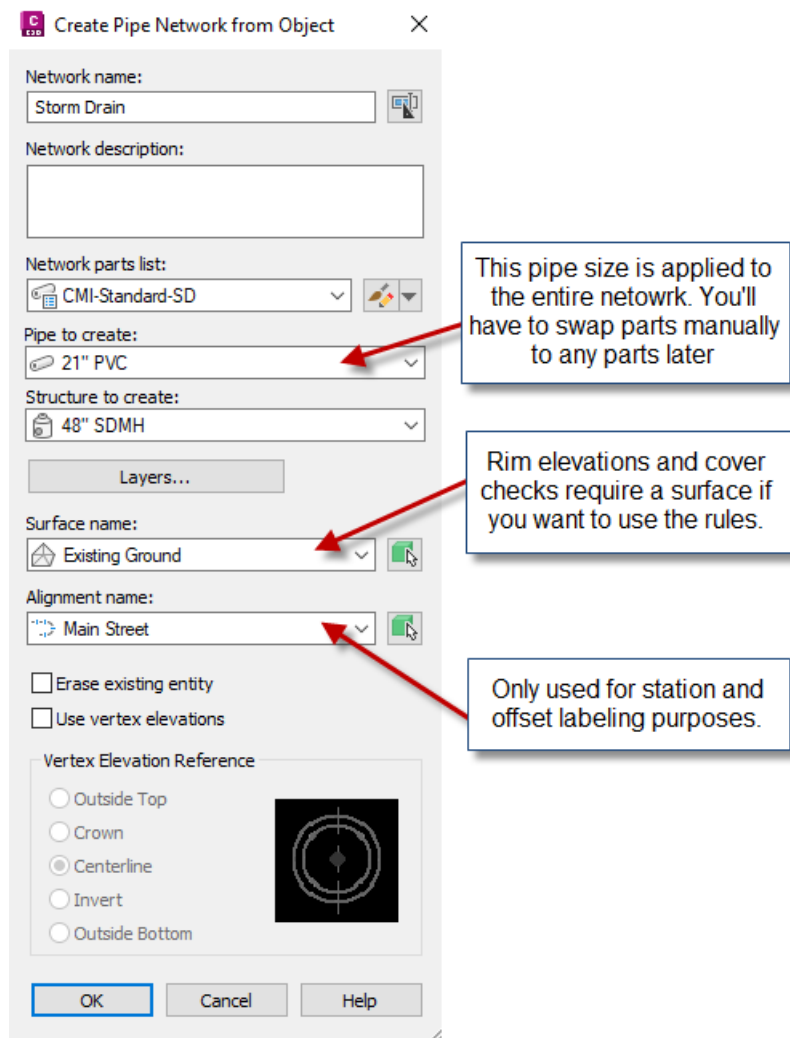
Create Pipe Network from Object

Network name:
Storm Drain

Network description:

Network parts list:
CMI-Standard-SD

Pipe to create:
21" PVC

Structure to create:
48" SDMH

Layers...

Surface name:
Existing Ground

Alignment name:
Main Street

Erase existing entity
Use vertex elevations

Vertex Elevation Reference
Outside Top
Crown
Centerline
Invert
Outside Bottom

OK
Cancel
Help

This pipe size is applied to the entire netowrk. You'll have to swap parts manually to any parts later

Rim elevations and cover checks require a surface if you want to use the rules.

Only used for station and offset labeling purposes.